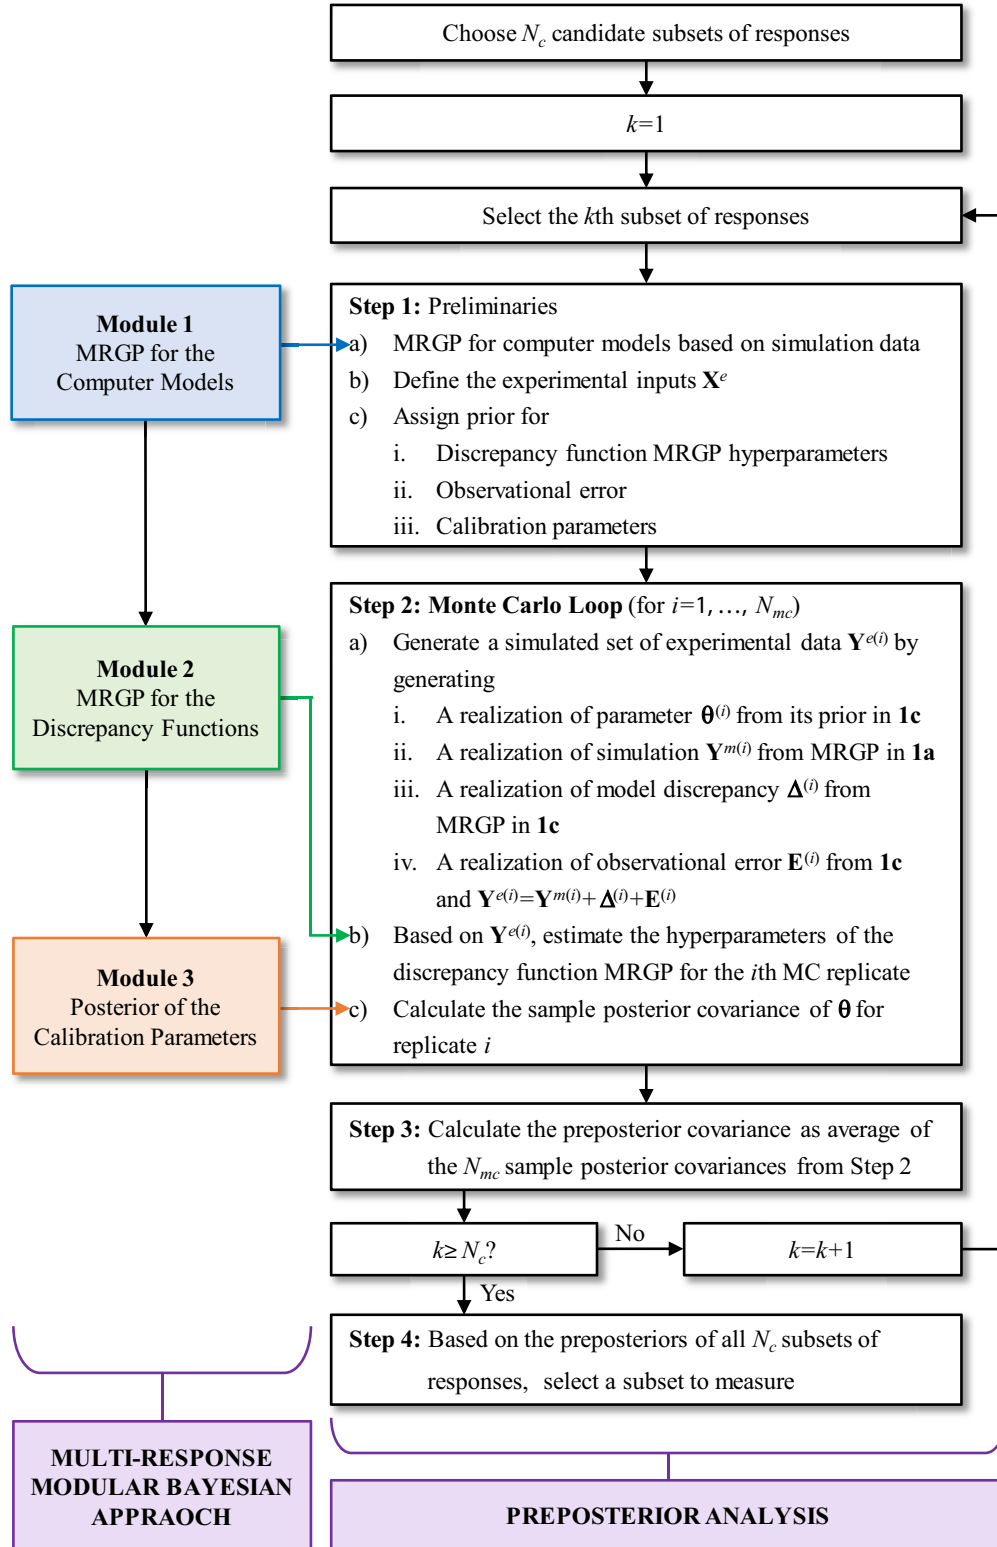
Choose $N_c$ candidate subsets of responses

$k$=1

Select the $k$th subset of responses

Module 1
MRGP for the Computer Models

Step 1: Preliminaries
a) MRGP for computer models based on simulation data
b) Define the experimental inputs $\mathbf{X}^e$
c) Assign prior for
i. Discrepancy function MRGP hyperparameters
ii. Observational error
iii. Calibration parameters

Module 2
MRGP for the Discrepancy Functions

Step 2: Monte Carlo Loop (for $i$=1, …, $N_{mc}$)
a) Generate a simulated set of experimental data $\mathbf{Y}^{e(i)}$ by generating
i. A realization of parameter $\boldsymbol{\theta}^{(i)}$ from its prior in 1c
ii. A realization of simulation $\mathbf{Y}^{m(i)}$ from MRGP in 1a
iii. A realization of model discrepancy $\boldsymbol{\Delta}^{(i)}$ from MRGP in 1c
iv. A realization of observational error $\mathbf{E}^{(i)}$ from 1c and $\mathbf{Y}^{e(i)}=\mathbf{Y}^{m(i)}+\boldsymbol{\Delta}^{(i)}+\mathbf{E}^{(i)}$
b) Based on $\mathbf{Y}^{e(i)}$, estimate the hyperparameters of the discrepancy function MRGP for the $i$th MC replicate
c) Calculate the sample posterior covariance of $\boldsymbol{\theta}$ for replicate $i$

Module 3
Posterior of the Calibration Parameters

Step 3: Calculate the preposterior covariance as average of the $N_{mc}$ sample posterior covariances from Step 2

$k \geq N_c$?

No

$k$=$k$+1

Yes

Step 4: Based on the preposteriors of all $N_c$ subsets of responses, select a subset to measure

MULTI-RESPONSE MODULAR BAYESIAN APPRAOCH

PREPOSTERIOR ANALYSIS